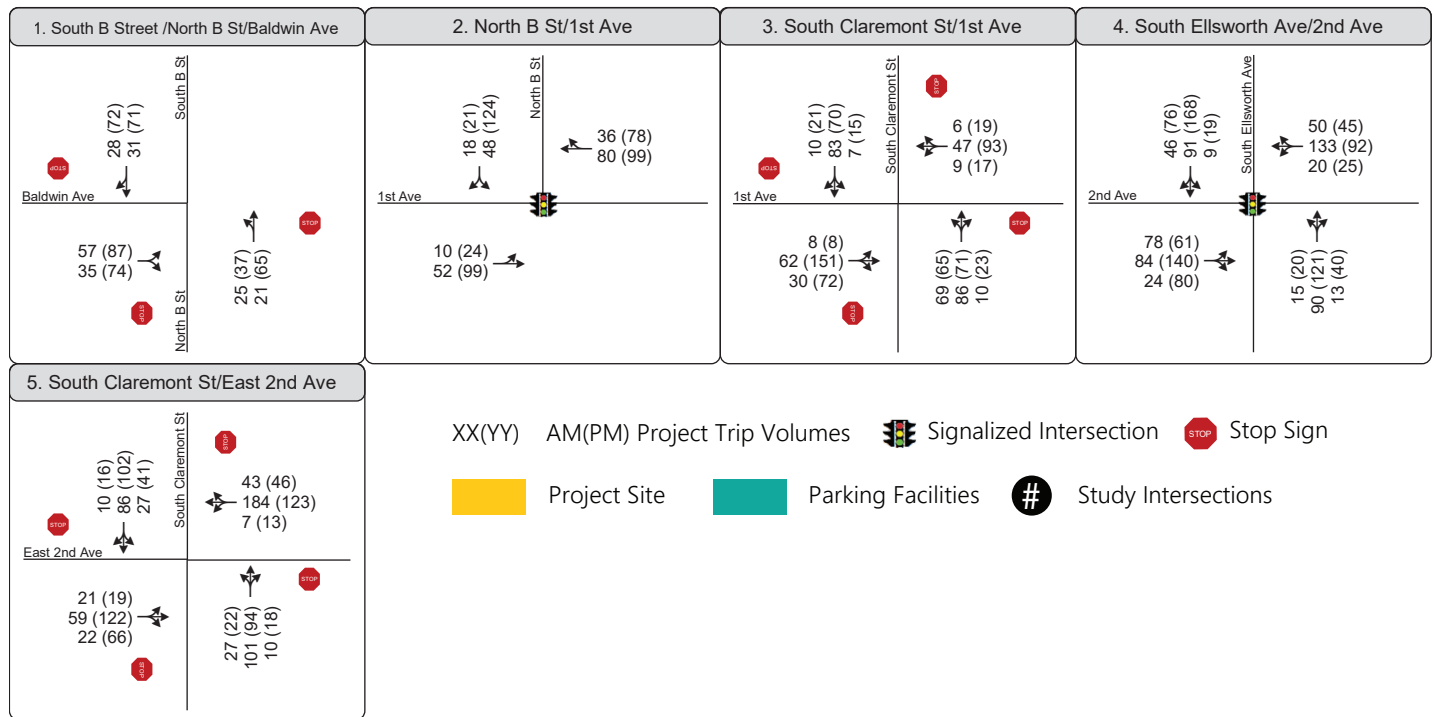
1. South B Street /North B St/Baldwin Ave

South B St
28 (72)
31 (71)
STOP
Baldwin Ave
STOP
57 (87)
35 (74)
25 (37)
21 (65)
STOP
North B St

2. North B St/1st Ave

North B St
18 (21)
48 (124)
36 (78)
80 (99)
1st Ave
10 (24)
52 (99)

3. South Claremont St/1st Ave

South Claremont St
STOP
10 (21)
83 (70)
7 (15)
6 (19)
47 (93)
9 (17)
STOP
1st Ave
STOP
8 (8)
62 (151)
30 (72)
69 (65)
86 (71)
10 (23)
STOP

4. South Ellsworth Ave/2nd Ave

South Ellsworth Ave
46 (76)
91 (168)
9 (19)
50 (45)
133 (92)
20 (25)
2nd Ave
78 (61)
84 (140)
24 (80)
15 (20)
90 (121)
13 (40)

5. South Claremont St/East 2nd Ave

South Claremont St
STOP
10 (16)
86 (102)
27 (41)
43 (46)
184 (123)
7 (13)
STOP
East 2nd Ave
STOP
21 (19)
59 (122)
22 (66)
27 (22)
101 (94)
10 (18)
STOP

XX(YY) AM(PM) Project Trip Volumes
Signalized Intersection
STOP Stop Sign
Project Site
Parking Facilities
# Study Intersections